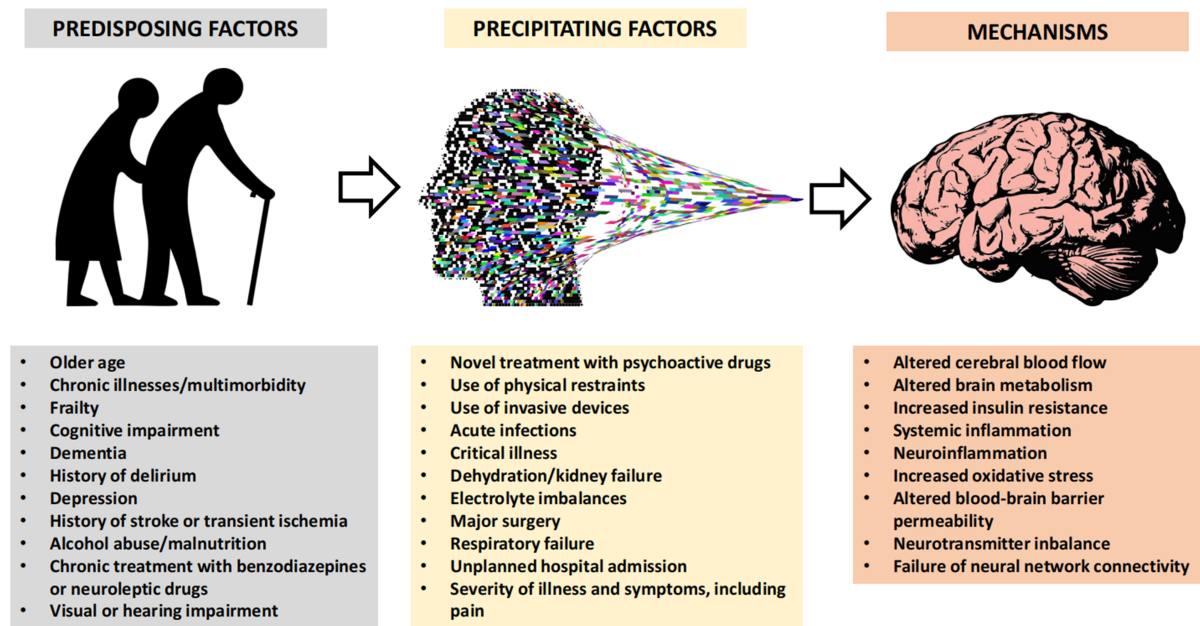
PREDISPOSING FACTORS

PRECIPITATING FACTORS

MECHANISMS

- Older age
- Chronic illnesses/multimorbidity
- Frailty
- Cognitive impairment
- Dementia
- History of delirium
- Depression
- History of stroke or transient ischemia
- Alcohol abuse/malnutrition
- Chronic treatment with benzodiazepines or neuroleptic drugs
- Visual or hearing impairment

- Novel treatment with psychoactive drugs
- Use of physical restraints
- Use of invasive devices
- Acute infections
- Critical illness
- Dehydration/kidney failure
- Electrolyte imbalances
- Major surgery
- Respiratory failure
- Unplanned hospital admission
- Severity of illness and symptoms, including pain

- Altered cerebral blood flow
- Altered brain metabolism
- Increased insulin resistance
- Systemic inflammation
- Neuroinflammation
- Increased oxidative stress
- Altered blood-brain barrier permeability
- Neurotransmitter inbalance
- Failure of neural network connectivity